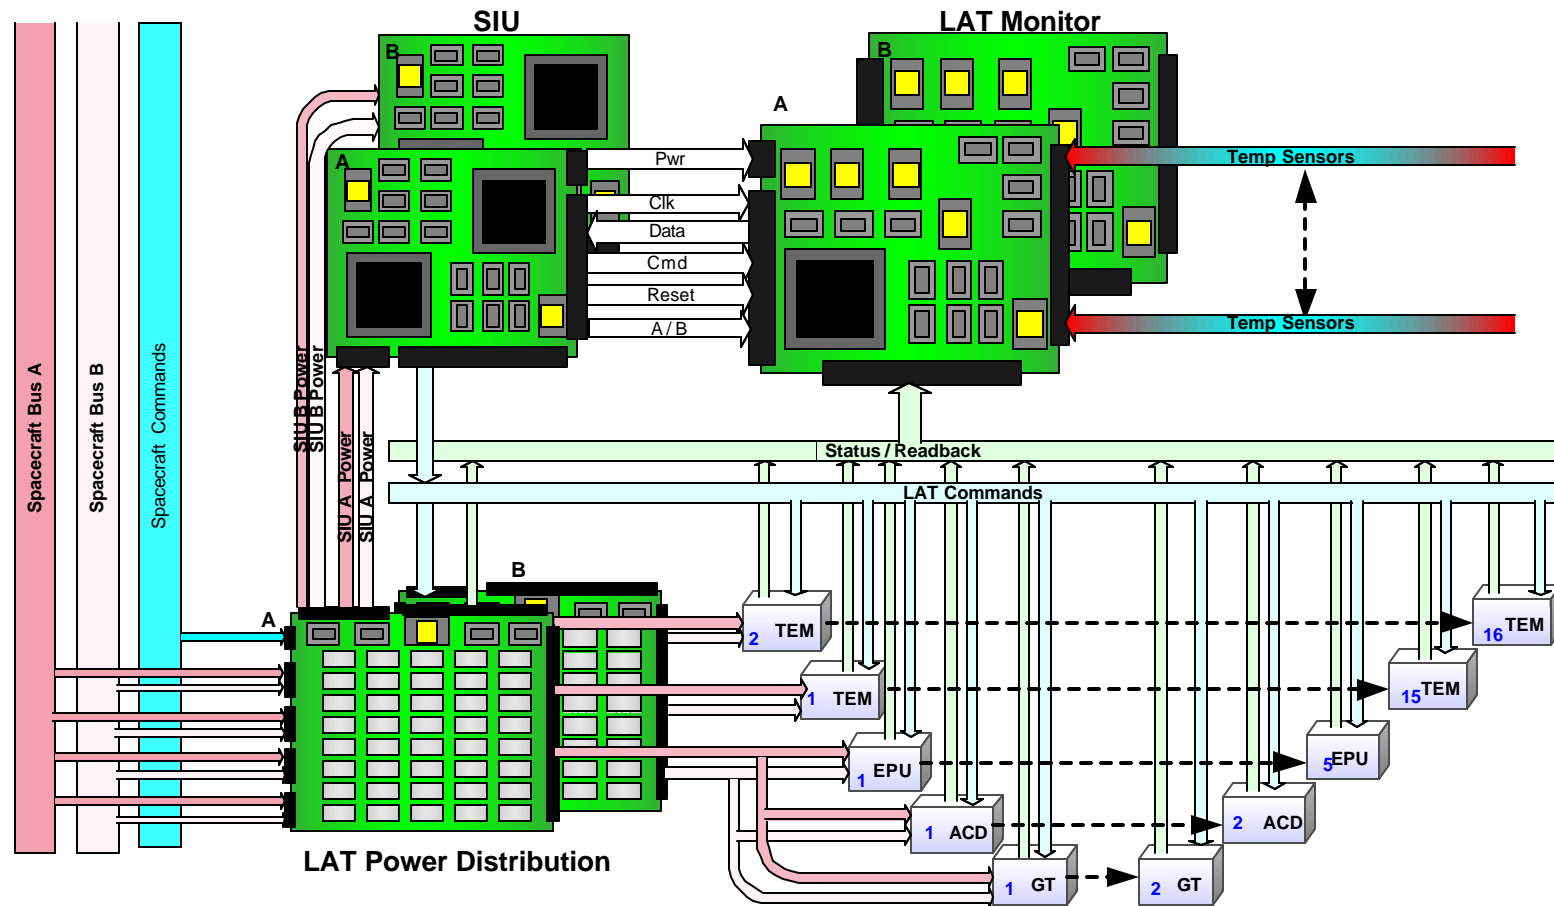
SIU
LAT Monitor
B
B
A
A
Pwr
Clk
Data
Cmd
Reset
A / B
Temp Sensors
Temp Sensors
Spacecraft Bus A
Spacecraft Bus B
Spacecraft Commands
SIU B Power
SIU B Power
SIU A Power
SIU A Power
Status / Readback
LAT Commands
B
A
2 TEM
1 TEM
1 EPU
1 ACD
1 GT
16 TEM
15 TEM
5 EPU
2 ACD
2 GT
LAT Power Distribution